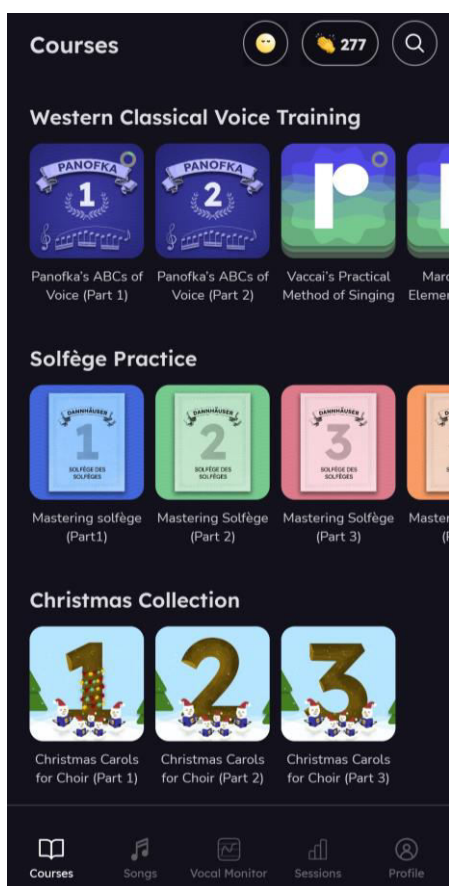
Courses

277

Western Classical Voice Training

PANOFKA
1

PANOFKA
2

Panofka's ABCs of Voice (Part 1)

Panofka's ABCs of Voice (Part 2)

Vaccai's Practical Method of Singing

Marc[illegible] Elemen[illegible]

Solfège Practice

DANNHÄUSER
1
SOLFÈGE DES SOLFÈGES

DANNHÄUSER
2
SOLFÈGE DES SOLFÈGES

DANNHÄUSER
3
SOLFÈGE DES SOLFÈGES

Mastering solfège (Part1)

Mastering Solfège (Part 2)

Mastering Solfège (Part 3)

Master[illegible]

Christmas Collection

Christmas Carols for Choir (Part 1)

Christmas Carols for Choir (Part 2)

Christmas Carols for Choir (Part 3)

Courses

Songs

Vocal Monitor

Sessions

Profile